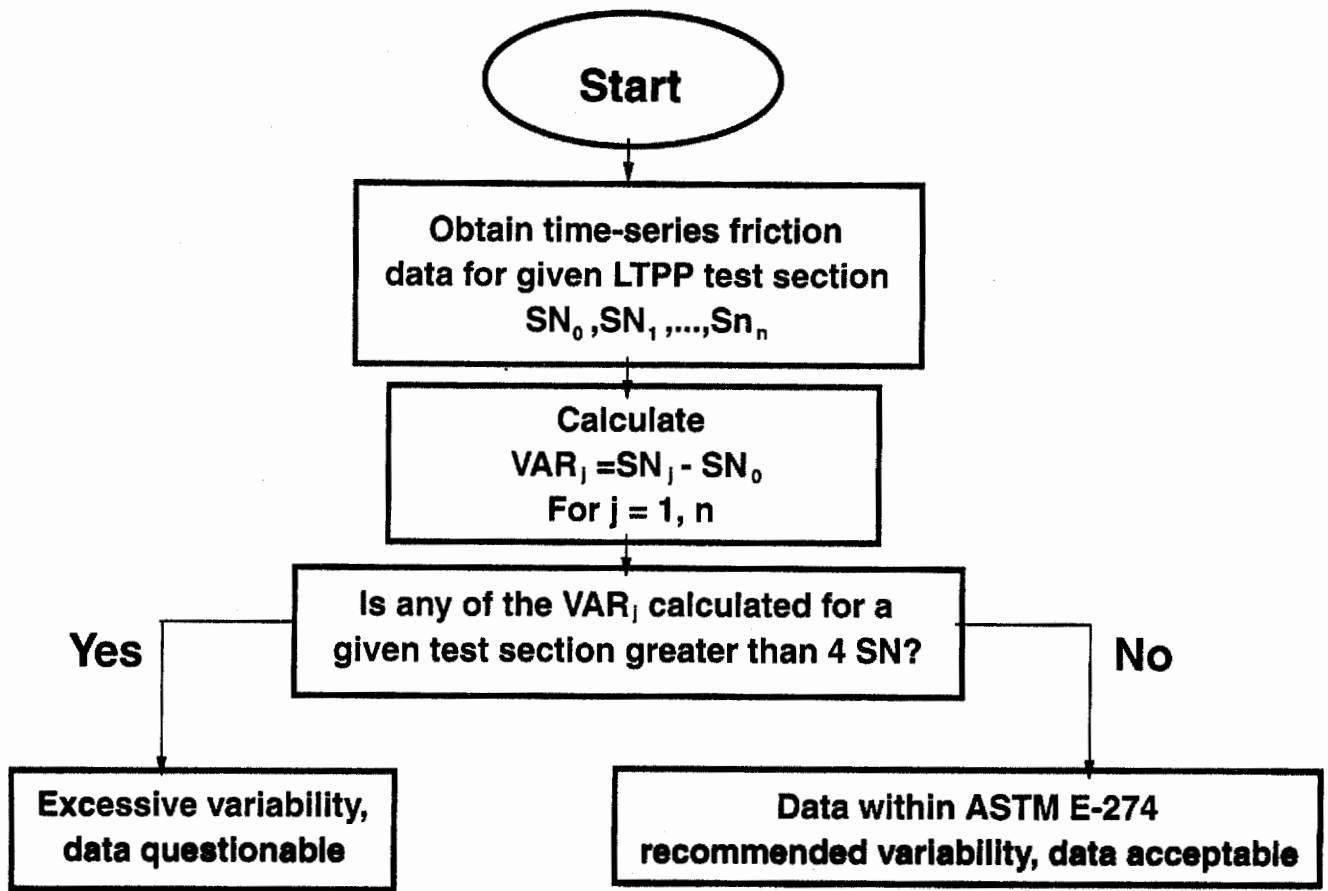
Start

Obtain time-series friction data for given LTPP test section $SN_0, SN_1, ..., Sn_n$

Calculate
$VAR_j = SN_j - SN_0$
For j = 1, n

Is any of the $VAR_j$ calculated for a given test section greater than 4 SN?

Yes

No

Excessive variability, data questionable

Data within ASTM E-274 recommended variability, data acceptable